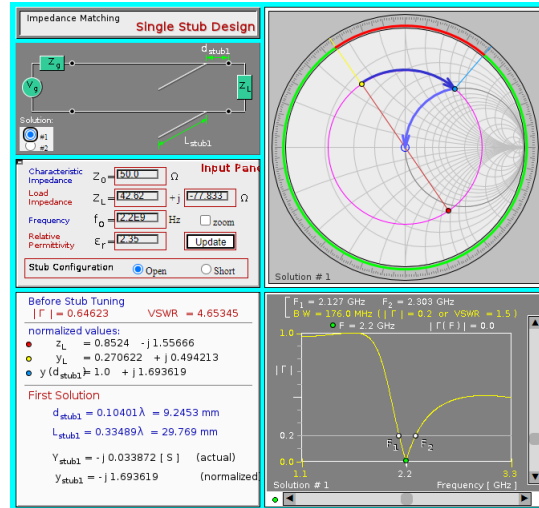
Impedance Matching
Single Stub Design

$d_{stub1}$
$Z_g$
$Y_g$
$Z_L$
$L_{stub1}$
Solution:
#1
#2

Input Panel
Characteristic Impedance $Z_0$ = 50.0 Ω
Load Impedance $Z_L$ = 42.62 + j -77.833 Ω
Frequency $f_0$ = 2.2E9 Hz
zoom
Relative Permittivity $\varepsilon_r$ = 2.35
Update
Stub Configuration
Open
Short

Before Stub Tuning
| Γ | = 0.64623 VSWR = 4.65345
normalized values:
$z_L$ = 0.8524 - j 1.55666
$y_L$ = 0.270622 + j 0.494213
y ($d_{stub1}$) = 1.0 + j 1.693619
First Solution
$d_{stub1}$ = 0.10401λ = 9.2453 mm
$L_{stub1}$ = 0.33489λ = 29.769 mm
$Y_{stub1}$ = - j 0.033872 [ S ] (actual)
$y_{stub1}$ = - j 1.693619 (normalized)

Solution # 1

$F_1$ = 2.127 GHz $F_2$ = 2.303 GHz
B W = 176.0 MHz ( | Γ | = 0.2 or VSWR = 1.5 )
F = 2.2 GHz | Γ( F ) | = 0.0
1.0
| Γ |
0.2
0.0
$F_1$
$F_2$
1.1
2.2
3.3
Solution # 1
Frequency [ GHz ]